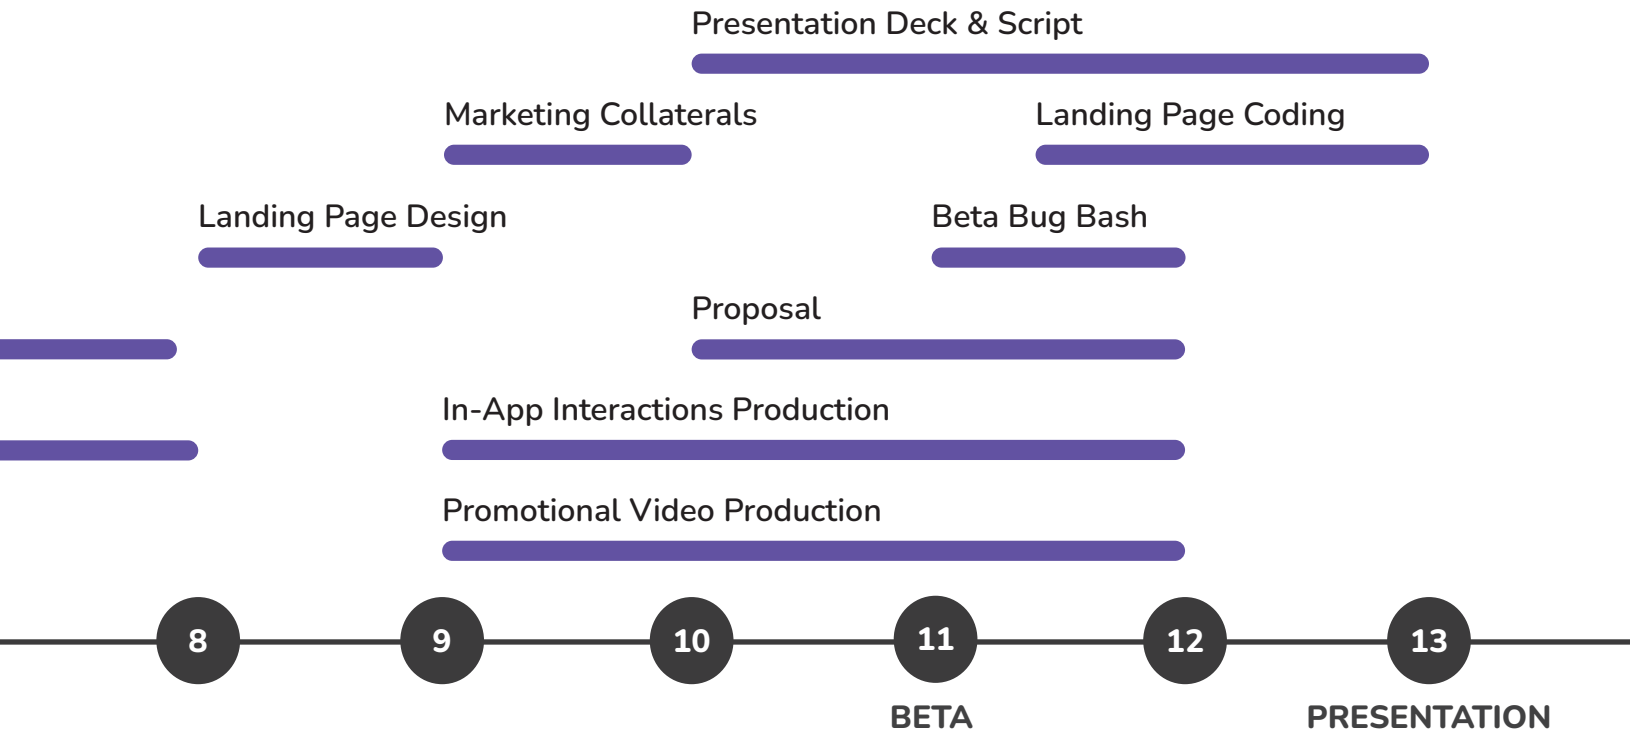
Presentation Deck & Script

Marketing Collaterals

Landing Page Coding

Landing Page Design

Beta Bug Bash

Proposal

In-App Interactions Production

Promotional Video Production

8

9

10

11

12

13

BETA

PRESENTATION